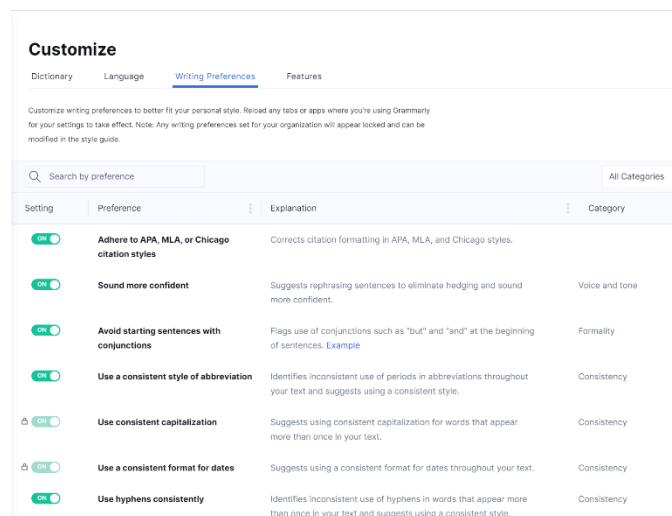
Customize

Dictionary Language Writing Preferences Features

Customize writing preferences to better fit your personal style. Reload any tabs or apps where you're using Grammarly for your settings to take effect. Note: Any writing preferences set for your organization will appear locked and can be modified in the style guide.

Search by preference

All Categories

| Setting | Preference | Explanation | Category |
|---|---|---|---|
| ON | Adhere to APA, MLA, or Chicago citation styles | Corrects citation formatting in APA, MLA, and Chicago styles. | |
| ON | Sound more confident | Suggests rephrasing sentences to eliminate hedging and sound more confident. | Voice and tone |
| ON | Avoid starting sentences with conjunctions | Flags use of conjunctions such as "but" and "and" at the beginning of sentences. Example | Formality |
| ON | Use a consistent style of abbreviation | Identifies inconsistent use of periods in abbreviations throughout your text and suggests using a consistent style. | Consistency |
| ON | Use consistent capitalization | Suggests using consistent capitalization for words that appear more than once in your text. | Consistency |
| ON | Use a consistent format for dates | Suggests using a consistent format for dates throughout your text. | Consistency |
| ON | Use hyphens consistently | Identifies inconsistent use of hyphens in words that appear more than once in your text and suggests using a consistent style. | Consistency |